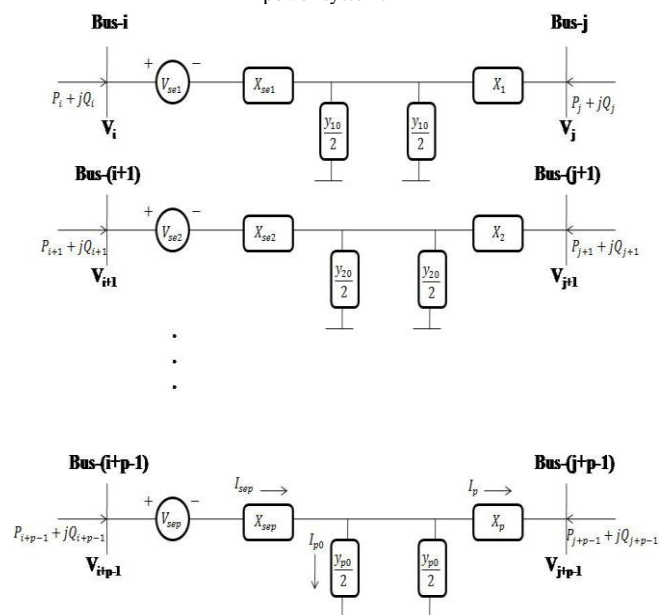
Bus-i

Bus-j

+ $V_{se1}$ −

$X_{se1}$

$X_1$

$P_i + jQ_i$

$P_j + jQ_j$

$\frac{y_{10}}{2}$

$\frac{y_{10}}{2}$

$V_i$

$V_j$

Bus-(i+1)

Bus-(j+1)

+ $V_{se2}$ −

$X_{se2}$

$X_2$

$P_{i+1} + jQ_{i+1}$

$P_{j+1} + jQ_{j+1}$

$\frac{y_{20}}{2}$

$\frac{y_{20}}{2}$

$V_{i+1}$

$V_{j+1}$

Bus-(i+p-1)

Bus-(j+p-1)

$I_{sep}$

$I_p$

+ $V_{sep}$ −

$X_{sep}$

$X_p$

$P_{i+p-1} + jQ_{i+p-1}$

$P_{j+p-1} + jQ_{j+p-1}$

$I_{p0}$

$\frac{y_{p0}}{2}$

$\frac{y_{p0}}{2}$

$V_{i+p-1}$

$V_{j+p-1}$